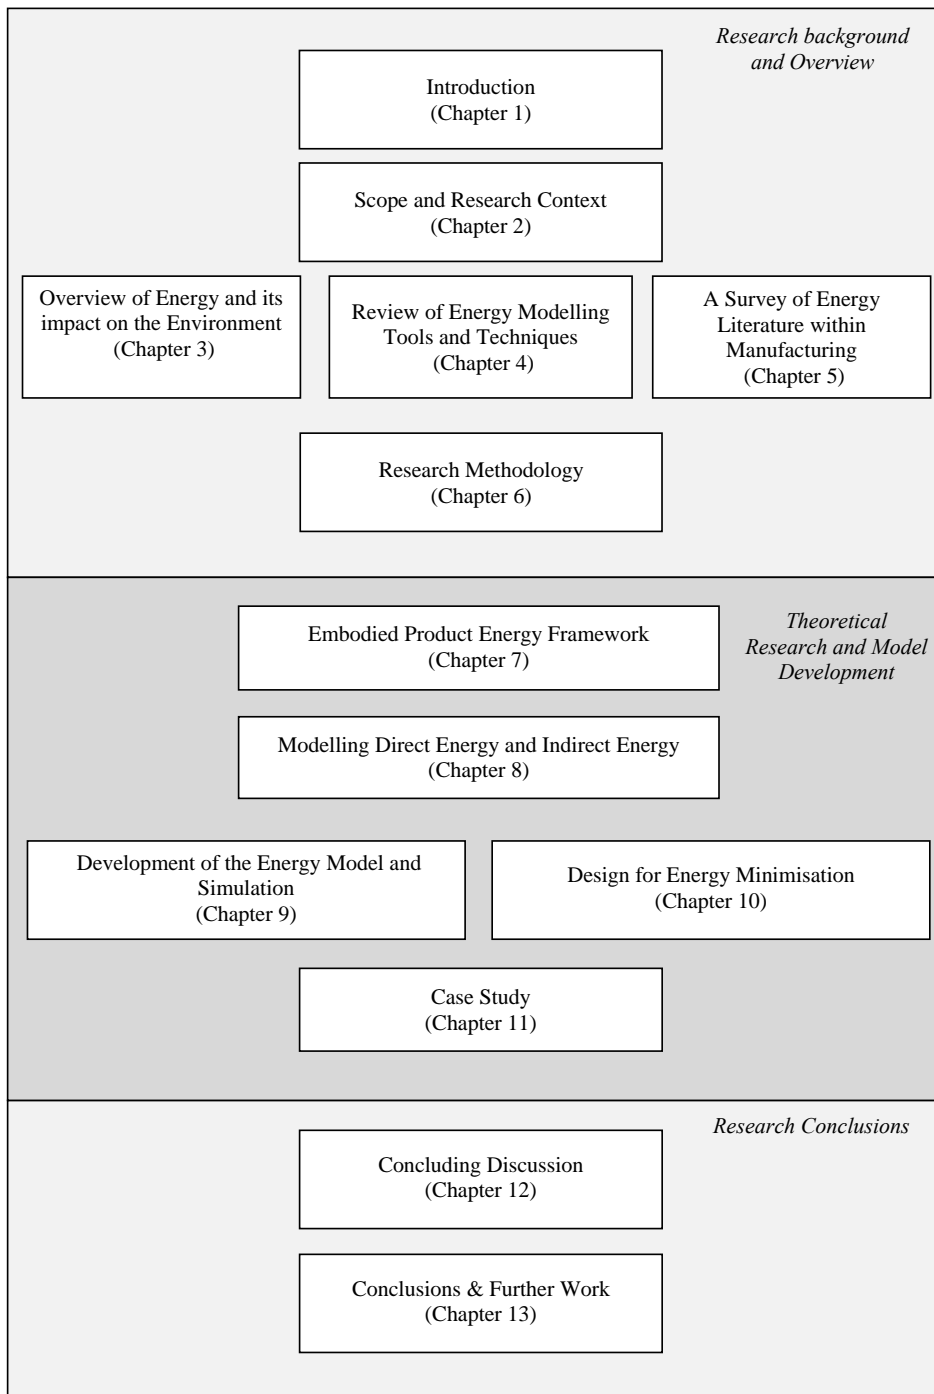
Research background and Overview

Introduction
(Chapter 1)

Scope and Research Context
(Chapter 2)

Overview of Energy and its impact on the Environment
(Chapter 3)

Review of Energy Modelling Tools and Techniques
(Chapter 4)

A Survey of Energy Literature within Manufacturing
(Chapter 5)

Research Methodology
(Chapter 6)

Theoretical Research and Model Development

Embodied Product Energy Framework
(Chapter 7)

Modelling Direct Energy and Indirect Energy
(Chapter 8)

Development of the Energy Model and Simulation
(Chapter 9)

Design for Energy Minimisation
(Chapter 10)

Case Study
(Chapter 11)

Research Conclusions

Concluding Discussion
(Chapter 12)

Conclusions & Further Work
(Chapter 13)